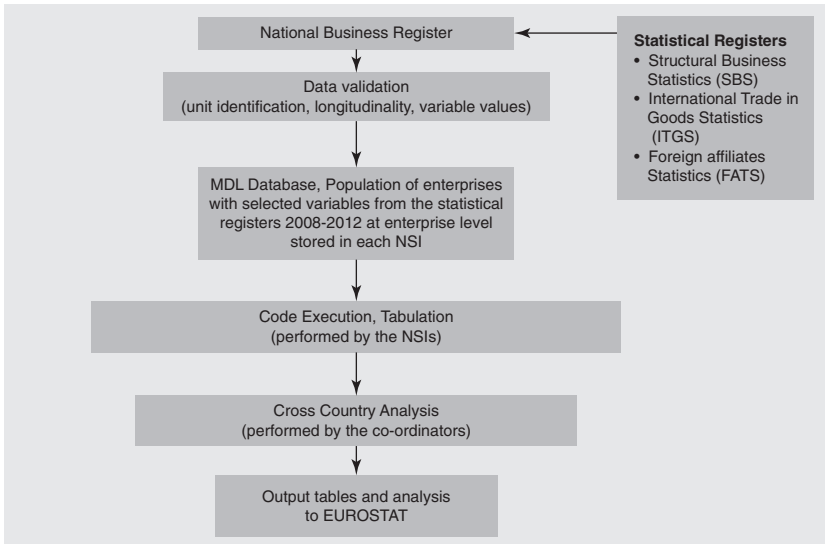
National Business Register

Statistical Registers
• Structural Business Statistics (SBS)
• International Trade in Goods Statistics (ITGS)
• Foreign affiliates Statistics (FATS)

Data validation
(unit identification, longitudinality, variable values)

MDL Database, Population of enterprises with selected variables from the statistical registers 2008-2012 at enterprise level stored in each NSI

Code Execution, Tabulation
(performed by the NSIs)

Cross Country Analysis
(performed by the co-ordinators)

Output tables and analysis to EUROSTAT